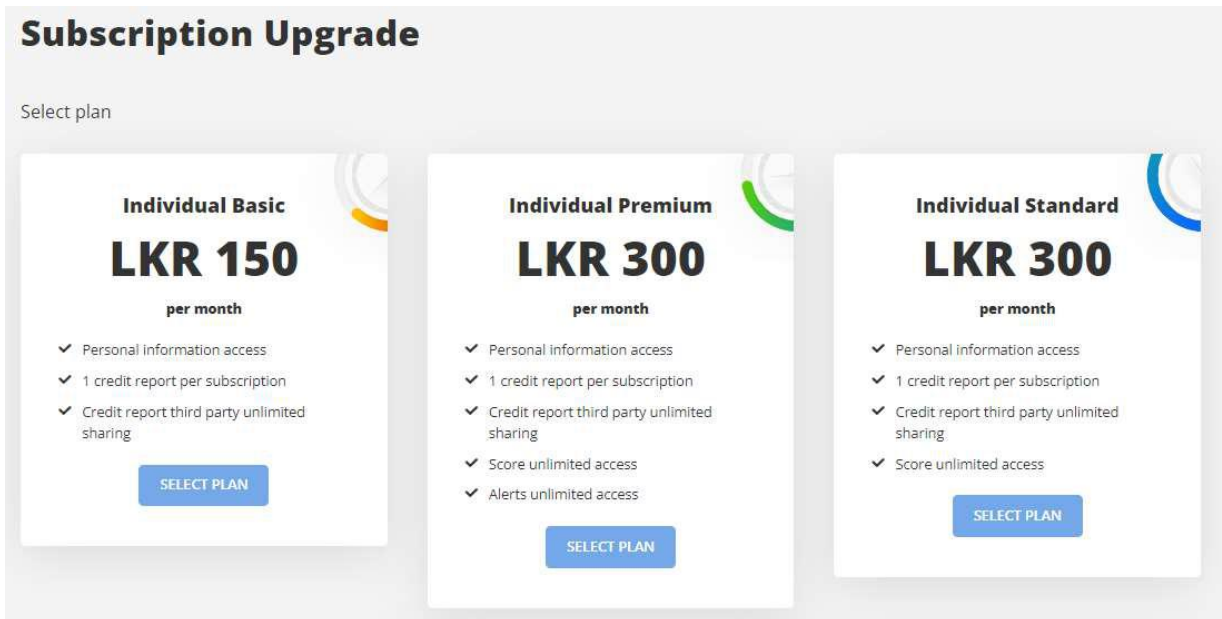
Subscription Upgrade

Select plan

Individual Basic

LKR 150

per month

✓ Personal information access
✓ 1 credit report per subscription
✓ Credit report third party unlimited sharing

SELECT PLAN

Individual Premium

LKR 300

per month

✓ Personal information access
✓ 1 credit report per subscription
✓ Credit report third party unlimited sharing
✓ Score unlimited access
✓ Alerts unlimited access

SELECT PLAN

Individual Standard

LKR 300

per month

✓ Personal information access
✓ 1 credit report per subscription
✓ Credit report third party unlimited sharing
✓ Score unlimited access

SELECT PLAN